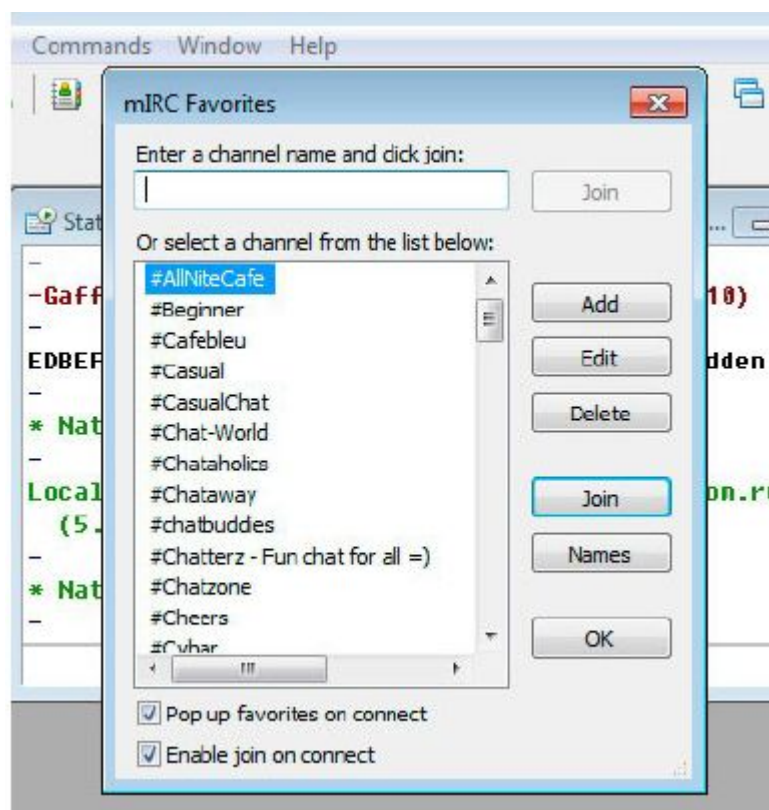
Commands Window Help

mIRC Favorites

Enter a channel name and dick join:

Join

Or select a channel from the list below:

#AllNiteCafe
#Beginner
#Cafebleu
#Casual
#CasualChat
#Chat-World
#Chataholics
#Chataway
#chatbuddes
#Chatterz - Fun chat for all =)
#Chatzone
#Cheers
#Cybar

Add
Edit
Delete
Join
Names
OK

Pop up favorites on connect
Enable join on connect

Stat
-
-Gaff
-
EDBEF
-
* Nat
-
Local
(5.
-
* Nat
-

10)
dden
on.r